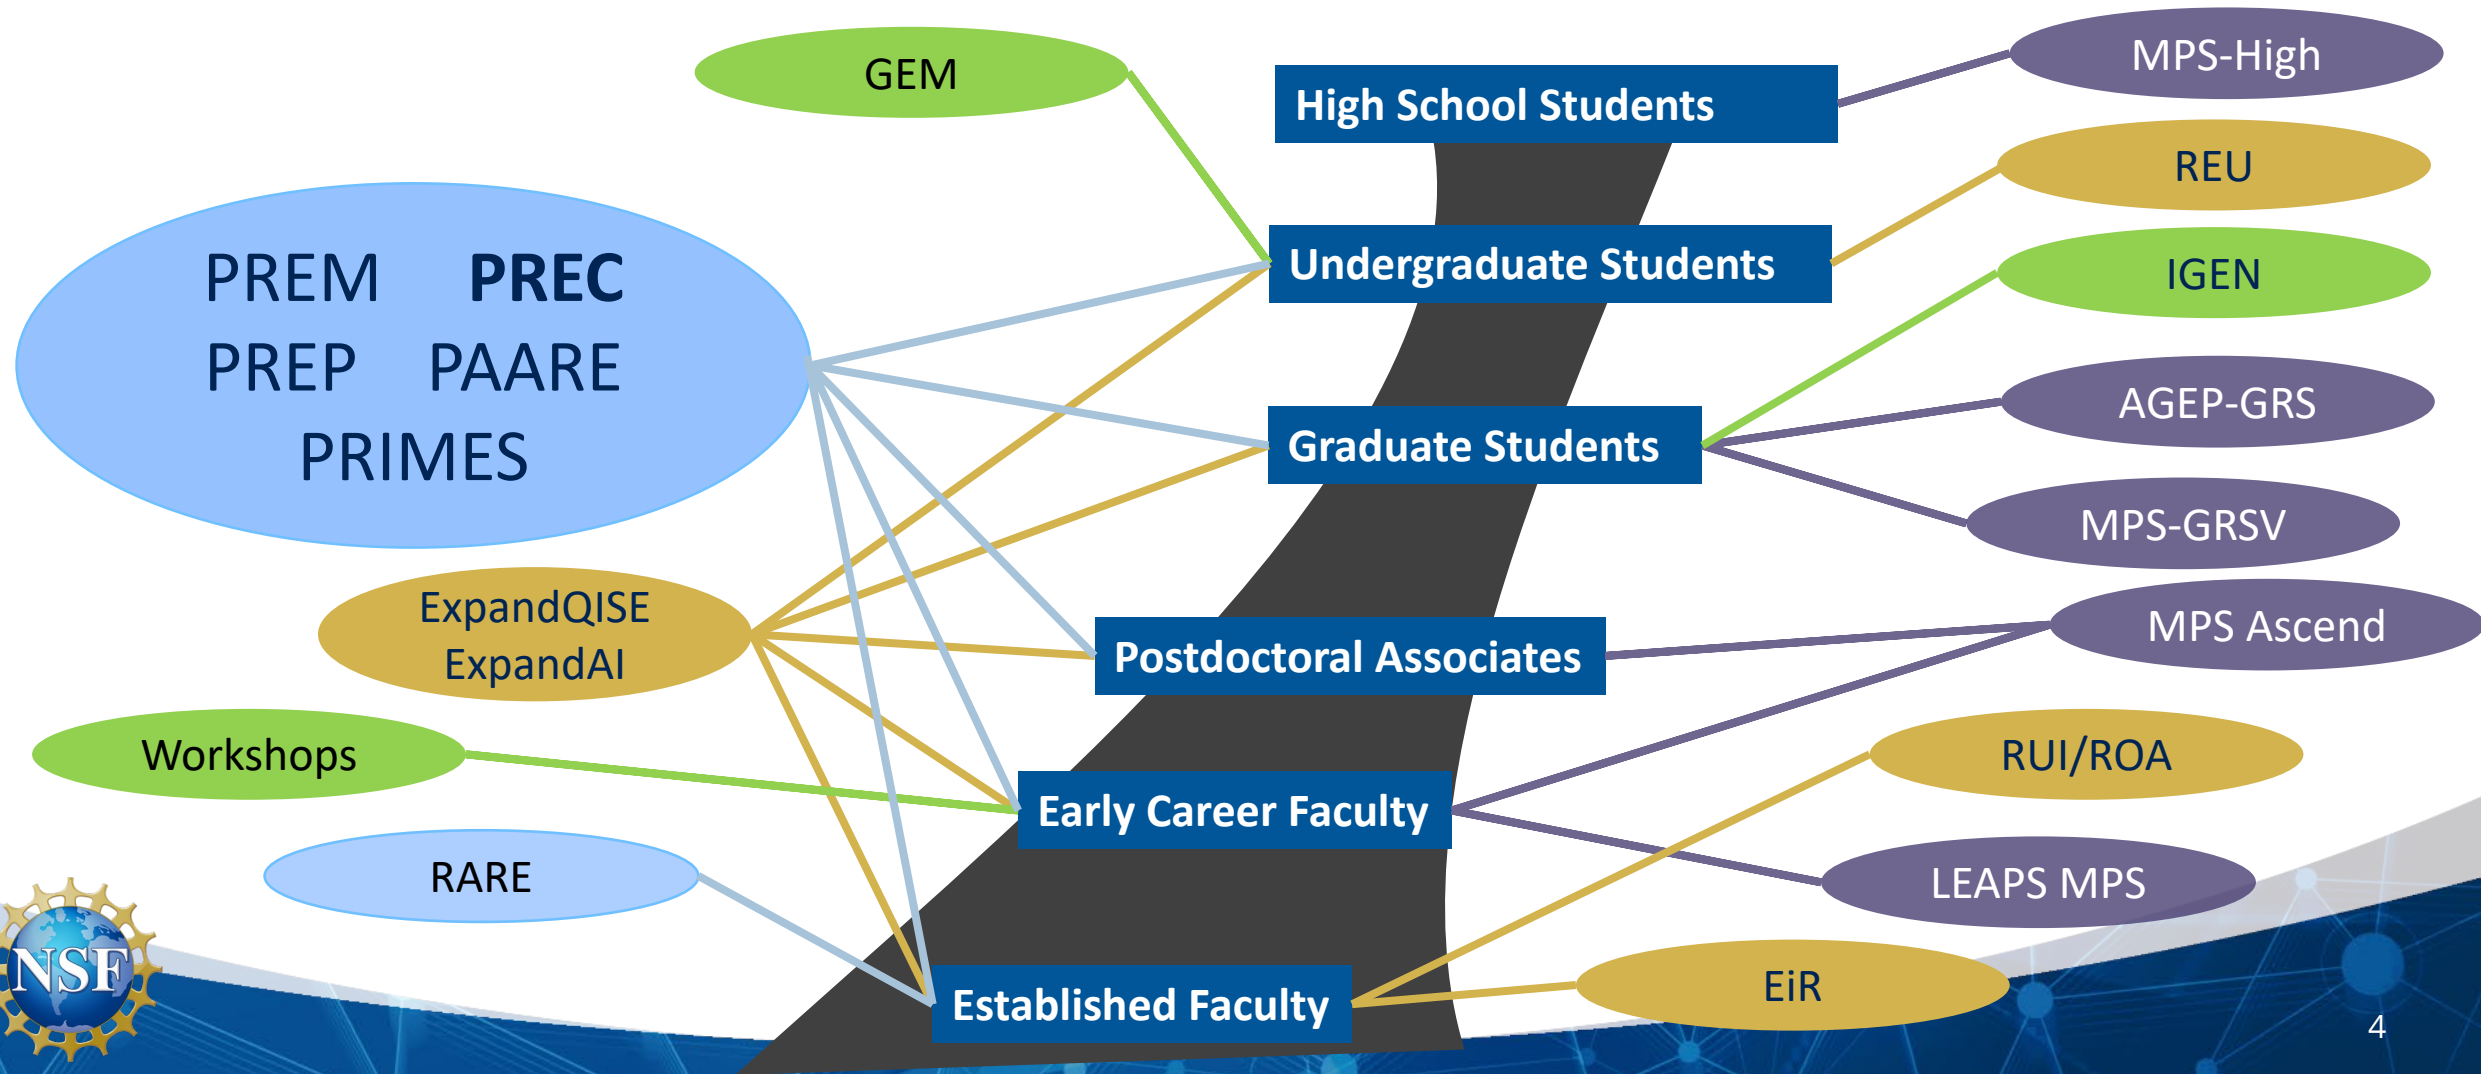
GEM

High School Students

MPS-High

REU

Undergraduate Students

IGEN

PREM PREC
PREP PAARE
PRIMES

Graduate Students

AGEP-GRS

MPS-GRSV

ExpandQISE
ExpandAI

Postdoctoral Associates

MPS Ascend

Workshops

Early Career Faculty

RUI/ROA

RARE

LEAPS MPS

NSF

Established Faculty

EiR

4